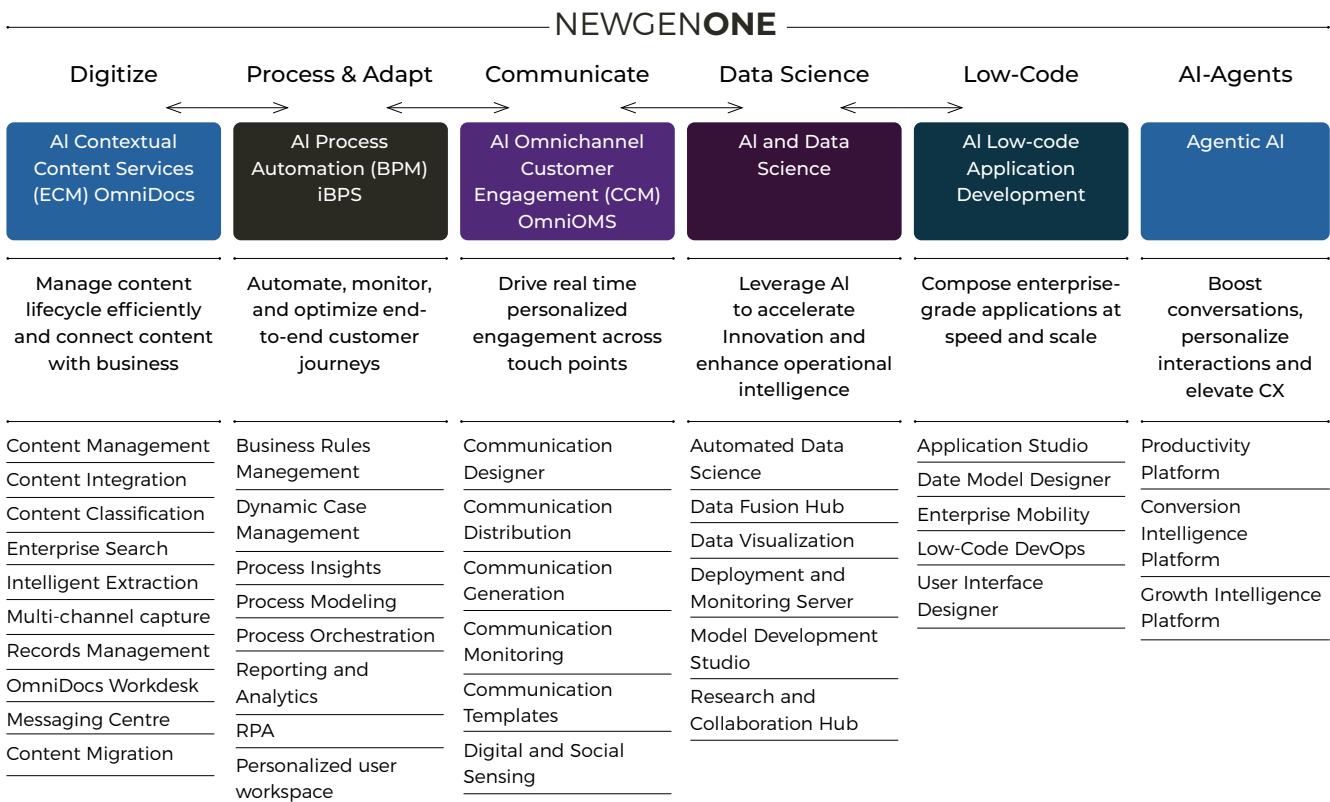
NEWGENONE

Digitize

AI Contextual Content Services (ECM) OmniDocs

Manage content lifecycle efficiently and connect content with business

Content Management
Content Integration
Content Classification
Enterprise Search
Intelligent Extraction
Multi-channel capture
Records Management
OmniDocs Workdesk
Messaging Centre
Content Migration

Process & Adapt

AI Process Automation (BPM) iBPS

Automate, monitor, and optimize end-to-end customer journeys

Business Rules Manegement
Dynamic Case Management
Process Insights
Process Modeling
Process Orchestration
Reporting and Analytics
RPA
Personalized user workspace

Communicate

AI Omnichannel Customer Engagement (CCM) OmniOMS

Drive real time personalized engagement across touch points

Communication Designer
Communication Distribution
Communication Generation
Communication Monitoring
Communication Templates
Digital and Social Sensing

Data Science

AI and Data Science

Leverage AI to accelerate Innovation and enhance operational intelligence

Automated Data Science
Data Fusion Hub
Data Visualization
Deployment and Monitoring Server
Model Development Studio
Research and Collaboration Hub

Low-Code

AI Low-code Application Development

Compose enterprise-grade applications at speed and scale

Application Studio
Date Model Designer
Enterprise Mobility
Low-Code DevOps
User Interface Designer

AI-Agents

Agentic AI

Boost conversations, personalize interactions and elevate CX

Productivity Platform
Conversion Intelligence Platform
Growth Intelligence Platform